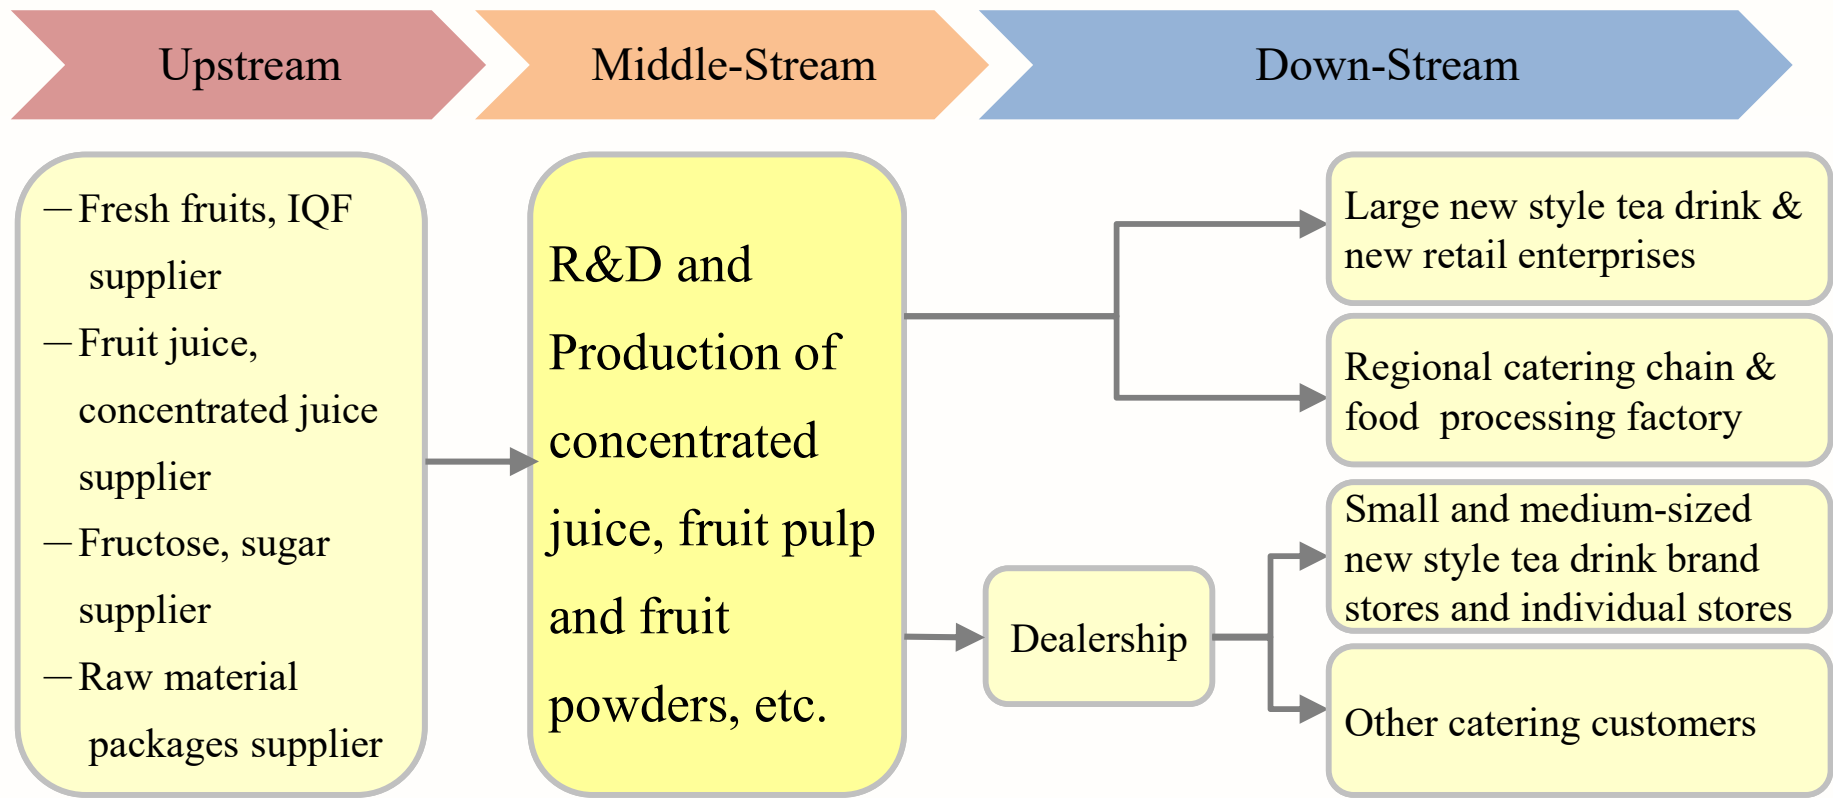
Upstream

Middle-Stream

Down-Stream

—Fresh fruits, IQF supplier
—Fruit juice, concentrated juice supplier
—Fructose, sugar supplier
—Raw material packages supplier

R&D and Production of concentrated juice, fruit pulp and fruit powders, etc.

Large new style tea drink & new retail enterprises

Regional catering chain & food processing factory

Dealership

Small and medium-sized new style tea drink brand stores and individual stores

Other catering customers